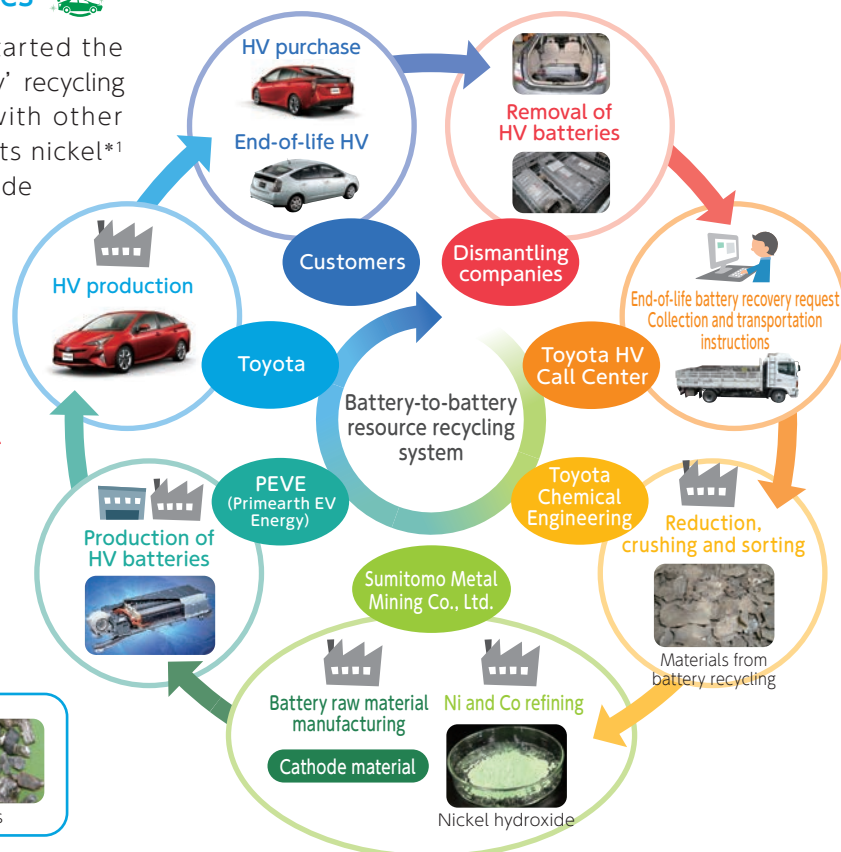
es

arted the
y' recycling
with other
ts nickel*1
de

HV purchase

End-of-life HV

Removal of HV batteries

Customers

Dismantling companies

End-of-life battery recovery request
Collection and transportation instructions

HV production

Toyota

Battery-to-battery resource recycling system

Toyota HV Call Center

PEVE (Primearth EV Energy)

Toyota Chemical Engineering

Production of HV batteries

Reduction, crushing and sorting

Materials from battery recycling

Sumitomo Metal Mining Co., Ltd.

Battery raw material manufacturing

Ni and Co refining

Cathode material

Nickel hydroxide

s